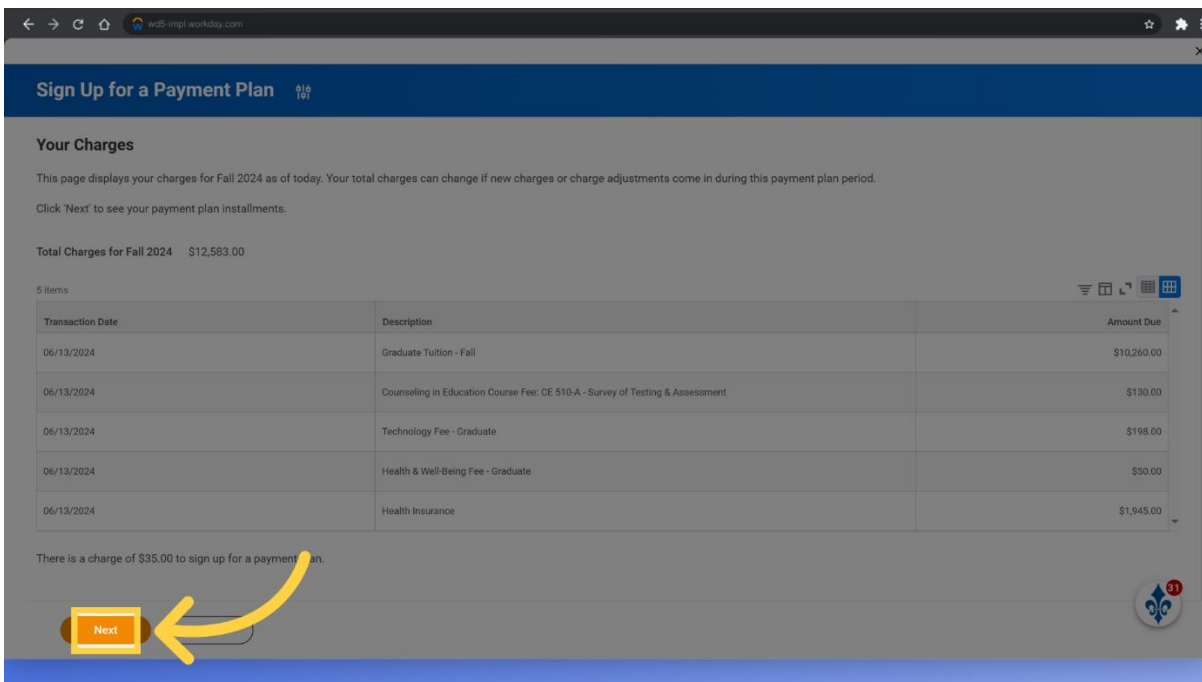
wd5-impl.workday.com

Sign Up for a Payment Plan

Your Charges

This page displays your charges for Fall 2024 as of today. Your total charges can change if new charges or charge adjustments come in during this payment plan period.

Click 'Next' to see your payment plan installments.

Total Charges for Fall 2024 $12,583.00

5 items

| Transaction Date | Description | Amount Due |
|---|---|---|
| 06/13/2024 | Graduate Tuition - Fall | $10,260.00 |
| 06/13/2024 | Counseling in Education Course Fee: CE 510-A - Survey of Testing & Assessment | $130.00 |
| 06/13/2024 | Technology Fee - Graduate | $198.00 |
| 06/13/2024 | Health & Well-Being Fee - Graduate | $50.00 |
| 06/13/2024 | Health Insurance | $1,945.00 |

There is a charge of $35.00 to sign up for a payment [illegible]an.

31

Next